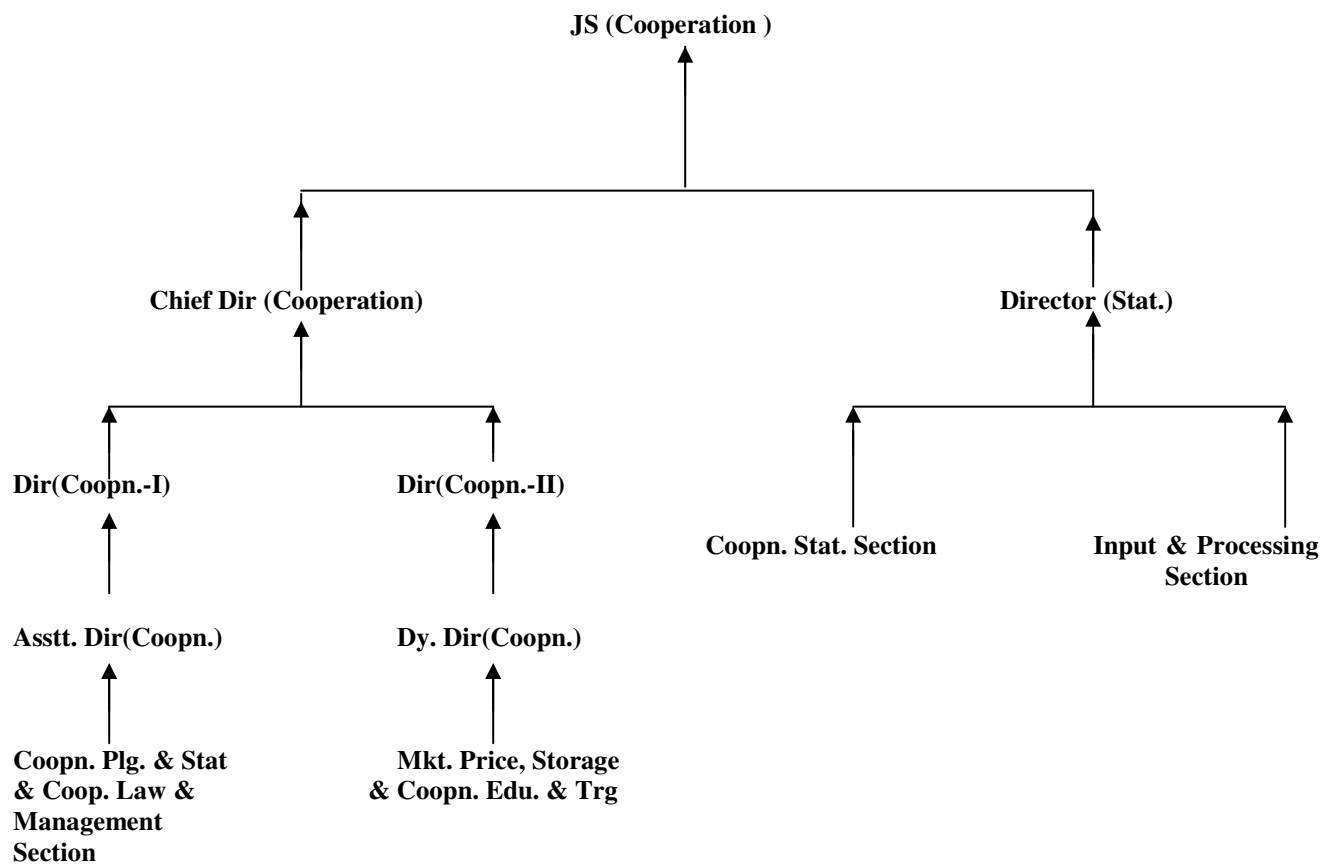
JS (Cooperation )

Chief Dir (Cooperation)

Director (Stat.)

Dir(Coopn.-I)

Dir(Coopn.-II)

Coopn. Stat. Section

Input & Processing Section

Asstt. Dir(Coopn.)

Dy. Dir(Coopn.)

Coopn. Plg. & Stat & Coop. Law & Management Section

Mkt. Price, Storage & Coopn. Edu. & Trg